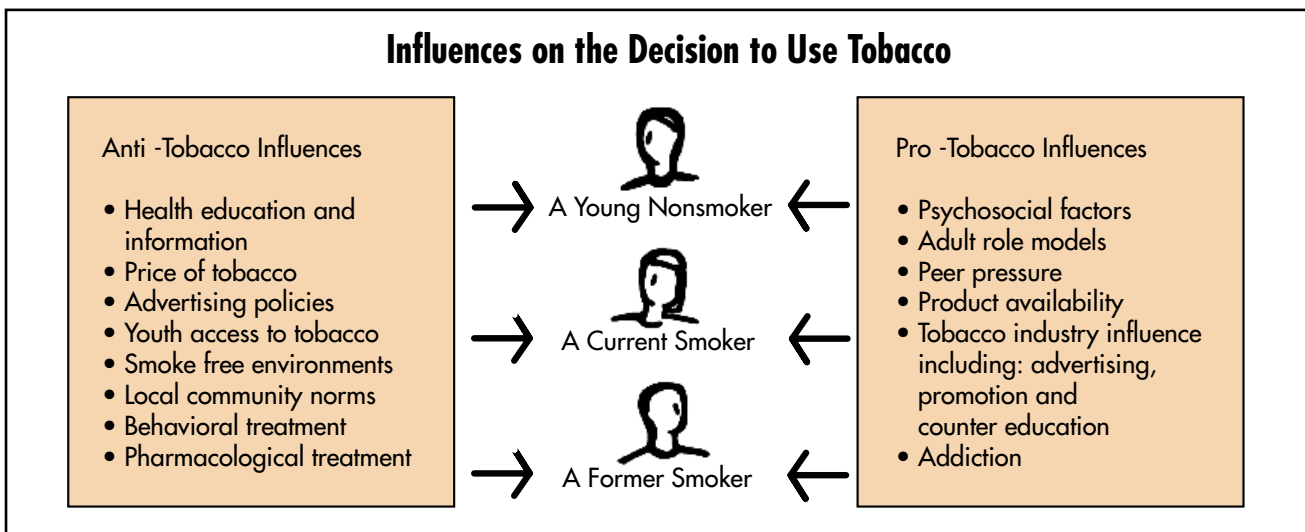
Influences on the Decision to Use Tobacco

Anti -Tobacco Influences

• Health education and information
• Price of tobacco
• Advertising policies
• Youth access to tobacco
• Smoke free environments
• Local community norms
• Behavioral treatment
• Pharmacological treatment

A Young Nonsmoker

A Current Smoker

A Former Smoker

Pro -Tobacco Influences

• Psychosocial factors
• Adult role models
• Peer pressure
• Product availability
• Tobacco industry influence including: advertising, promotion and counter education
• Addiction